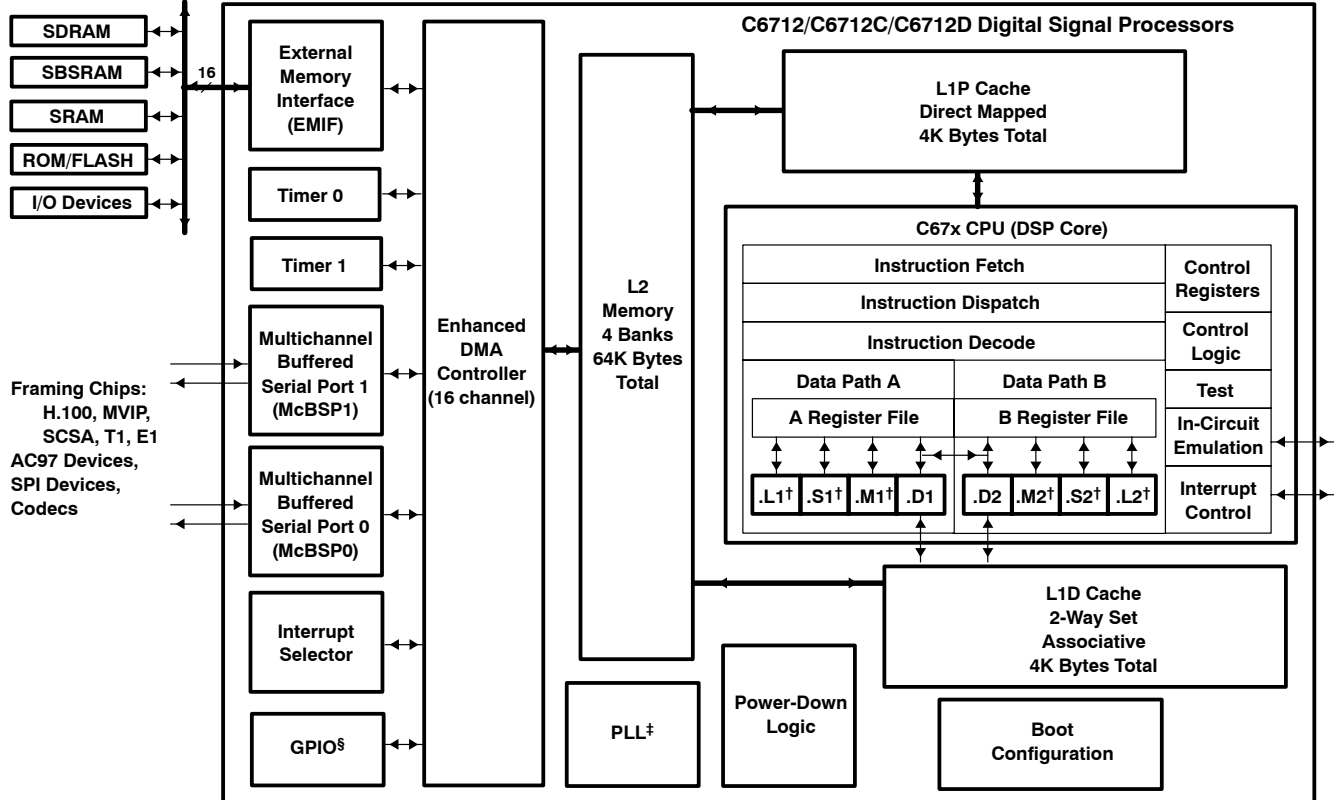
SDRAM
SBSRAM
SRAM
ROM/FLASH
I/O Devices

16

C6712/C6712C/C6712D Digital Signal Processors

External Memory Interface (EMIF)

Timer 0

Timer 1

Multichannel Buffered Serial Port 1 (McBSP1)

Multichannel Buffered Serial Port 0 (McBSP0)

Interrupt Selector

GPIO§

Enhanced DMA Controller (16 channel)

L2 Memory 4 Banks 64K Bytes Total

L1P Cache Direct Mapped 4K Bytes Total

C67x CPU (DSP Core)

Instruction Fetch

Instruction Dispatch

Instruction Decode

Control Registers

Control Logic

Test

In-Circuit Emulation

Interrupt Control

Data Path A

Data Path B

A Register File

B Register File

.L1† .S1† .M1† .D1

.D2 .M2† .S2† .L2†

Framing Chips: H.100, MVIP, SCSA, T1, E1 AC97 Devices, SPI Devices, Codecs

L1D Cache 2-Way Set Associative 4K Bytes Total

PLL‡

Power-Down Logic

Boot Configuration